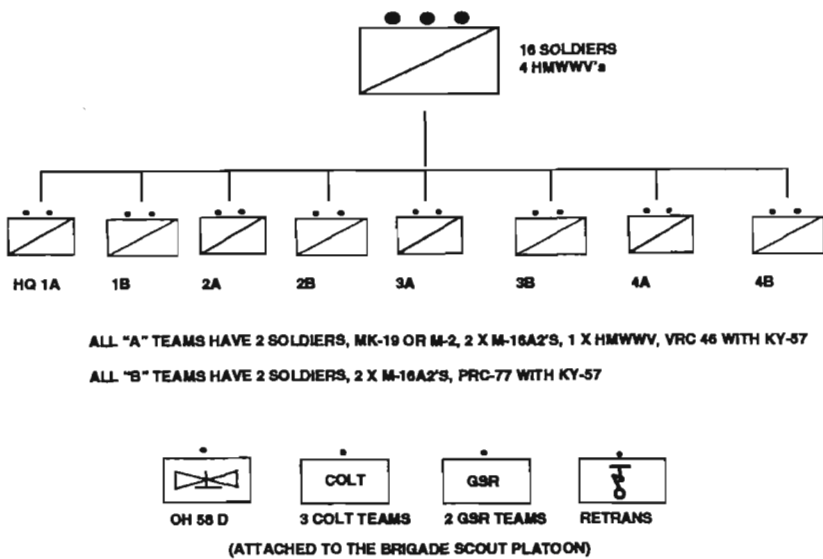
16 SOLDIERS
4 HMWWV's

HQ 1A

1B

2A

2B

3A

3B

4A

4B

ALL "A" TEAMS HAVE 2 SOLDIERS, MK-19 OR M-2, 2 X M-16A2'S, 1 X HMWWV, VRC 46 WITH KY-57

ALL "B" TEAMS HAVE 2 SOLDIERS, 2 X M-16A2'S, PRC-77 WITH KY-57

COLT

GSR

OH 58 D

3 COLT TEAMS

2 GSR TEAMS

RETRANS

(ATTACHED TO THE BRIGADE SCOUT PLATOON)